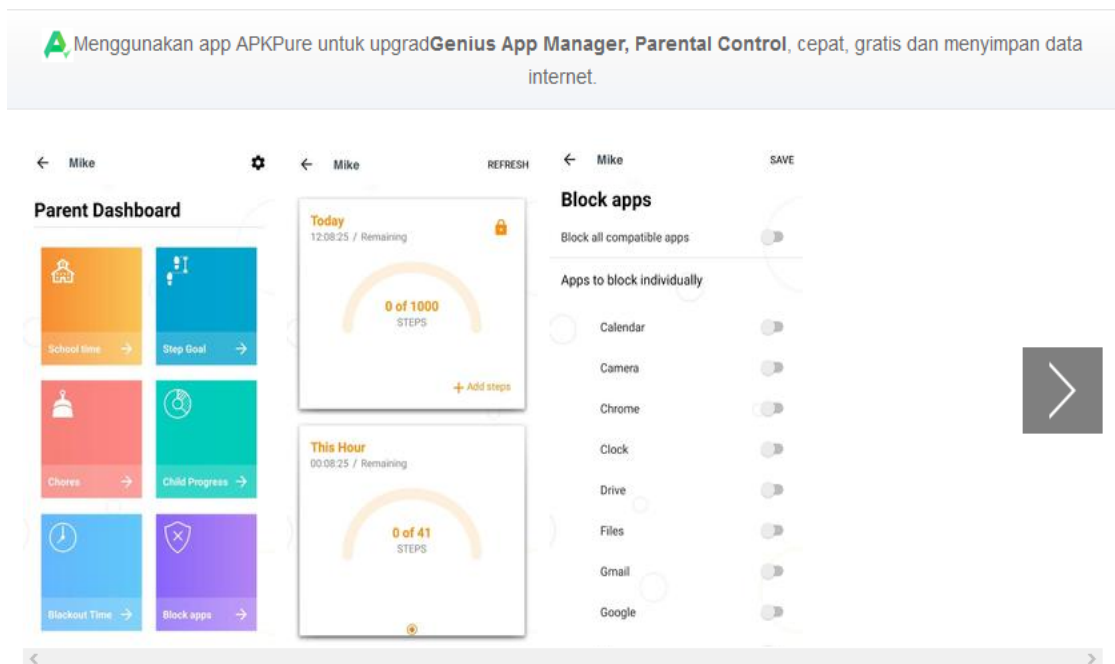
Menggunakan app APKPure untuk upgradGenius App Manager, Parental Control, cepat, gratis dan menyimpan data internet.

Mike

Parent Dashboard

School time

Step Goal

Chores

Child Progress

Blackout Time

Block apps

Mike

REFRESH

Today
12:08:25 / Remaining

0 of 1000
STEPS

+ Add steps

This Hour
00:08:25 / Remaining

0 of 41
STEPS

Mike

SAVE

Block apps

Block all compatible apps

Apps to block individually

Calendar

Camera

Chrome

Clock

Drive

Files

Gmail

Google